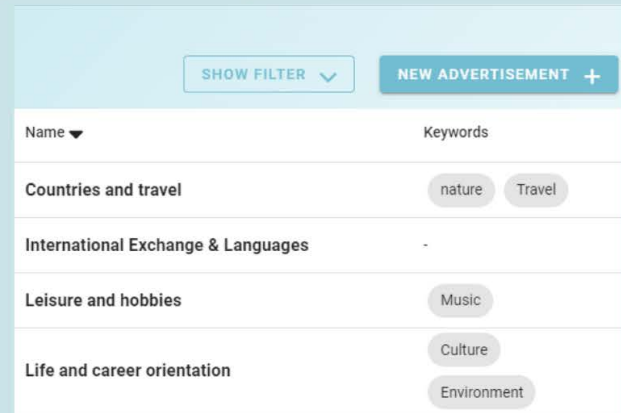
SHOW FILTER

NEW ADVERTISEMENT +

| Name | Keywords |
|---|---|
| Countries and travel | nature Travel |
| International Exchange & Languages | - |
| Leisure and hobbies | Music |
| Life and career orientation | Culture Environment |